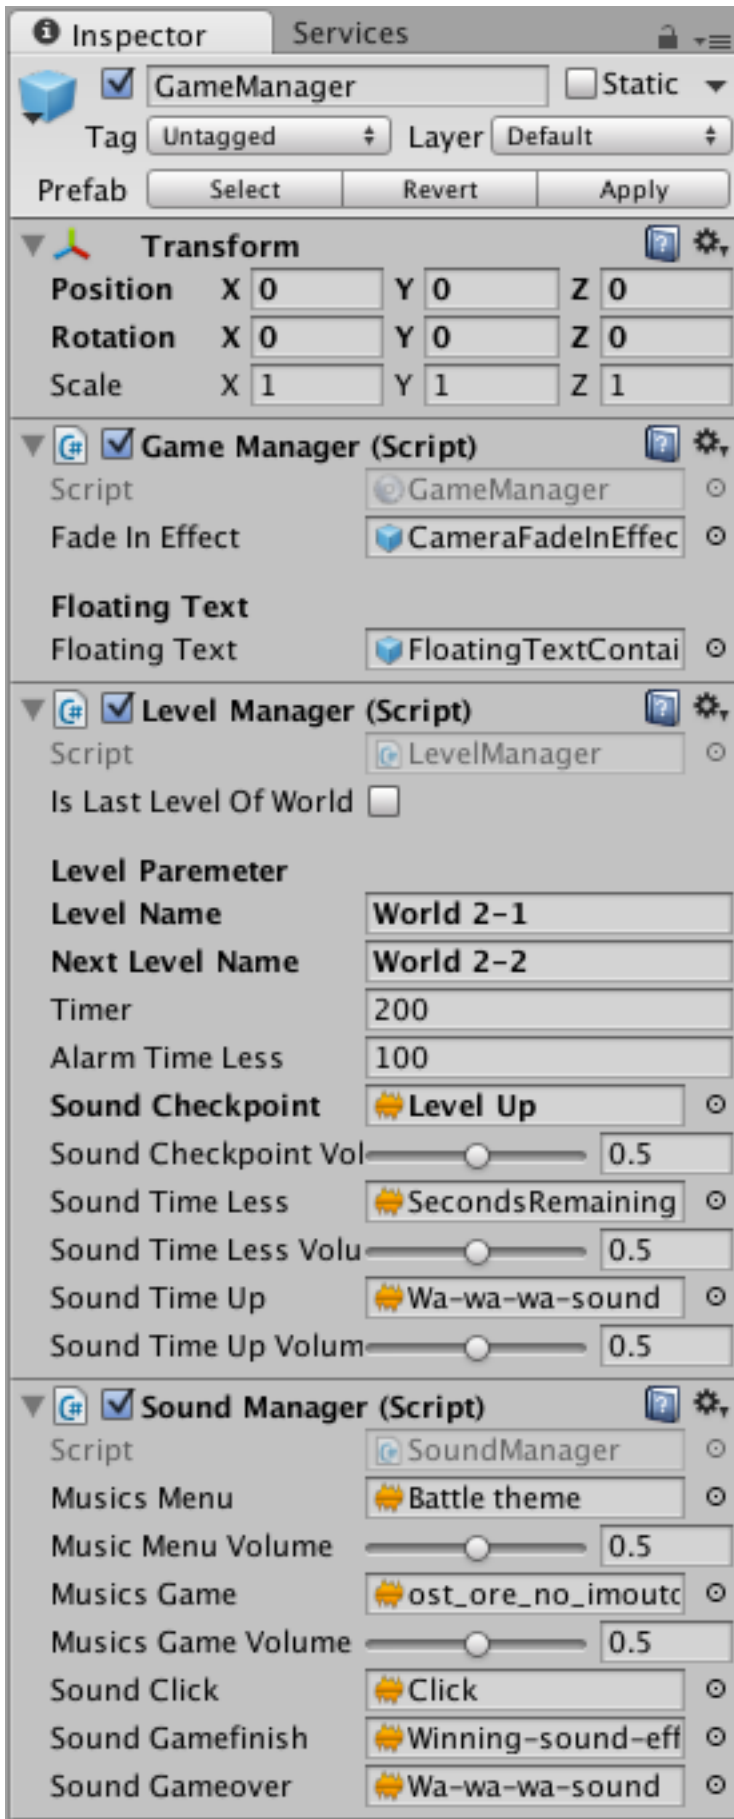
Inspector Services

GameManager Static

Tag Untagged Layer Default

Prefab Select Revert Apply

Transform

Position X 0 Y 0 Z 0

Rotation X 0 Y 0 Z 0

Scale X 1 Y 1 Z 1

Game Manager (Script)

Script GameManager

Fade In Effect CameraFadeInEffec

Floating Text

Floating Text FloatingTextContai

Level Manager (Script)

Script LevelManager

Is Last Level Of World

Level Paremeter

Level Name World 2-1

Next Level Name World 2-2

Timer 200

Alarm Time Less 100

Sound Checkpoint Level Up

Sound Checkpoint Vol 0.5

Sound Time Less SecondsRemaining

Sound Time Less Volu 0.5

Sound Time Up Wa-wa-wa-sound

Sound Time Up Volum 0.5

Sound Manager (Script)

Script SoundManager

Musics Menu Battle theme

Music Menu Volume 0.5

Musics Game ost_ore_no_imoutc

Musics Game Volume 0.5

Sound Click Click

Sound Gamefinish Winning-sound-eff

Sound Gameover Wa-wa-wa-sound